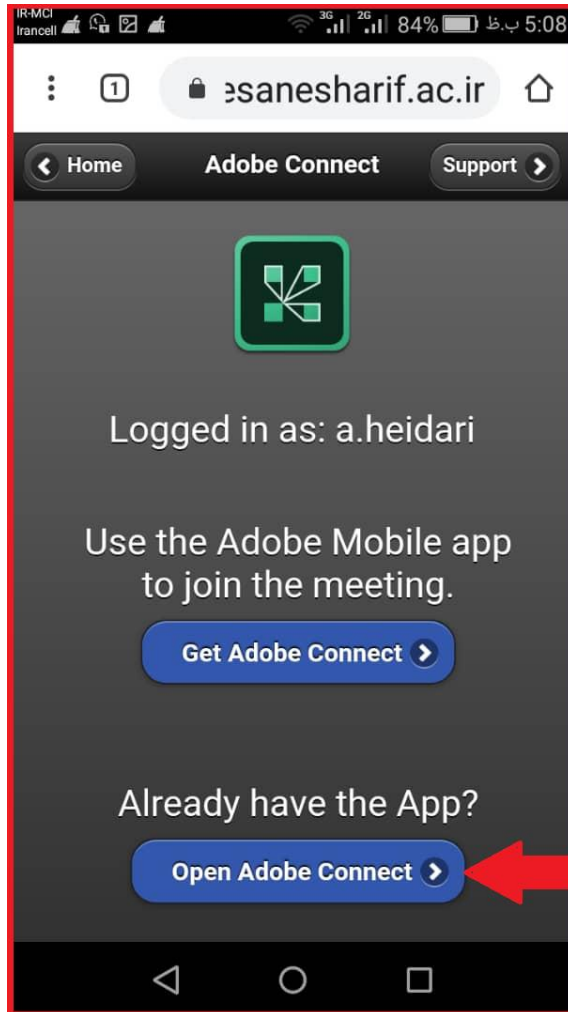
IR-MCI
Irancell 3G 2G 84% 5:08 ب.ظ

1 esanesharif.ac.ir

Home Adobe Connect Support

Logged in as: a.heidari

Use the Adobe Mobile app to join the meeting.

Get Adobe Connect

Already have the App?

Open Adobe Connect